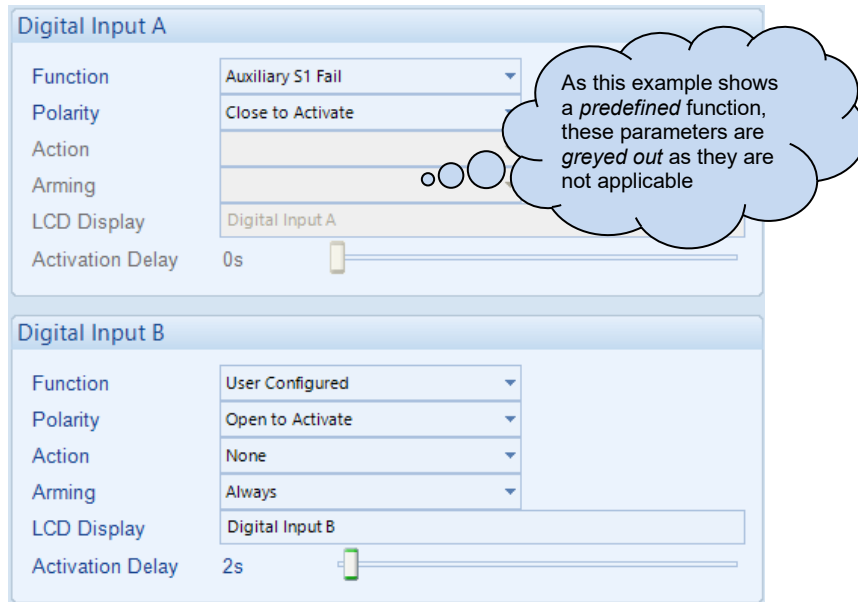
Digital Input A

Function
Auxiliary S1 Fail
Polarity
Close to Activate
Action
Arming
LCD Display
Digital Input A
Activation Delay
0s

As this example shows a *predefined* function, these parameters are *greyed out* as they are not applicable

Digital Input B

Function
User Configured
Polarity
Open to Activate
Action
None
Arming
Always
LCD Display
Digital Input B
Activation Delay
2s